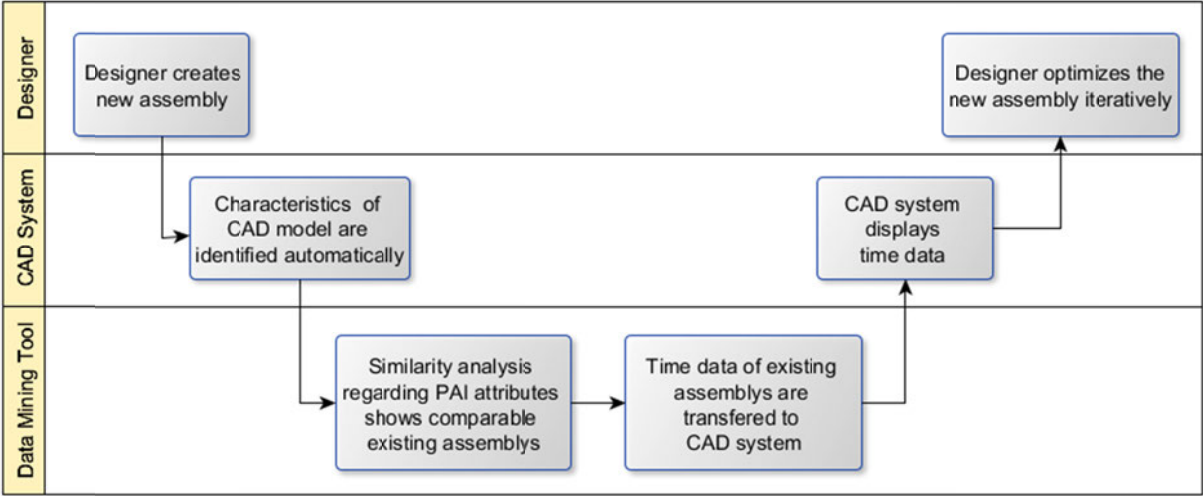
Designer

Designer creates new assembly

Designer optimizes the new assembly iteratively

CAD System

Characteristics of CAD model are identified automatically

CAD system displays time data

Data Mining Tool

Similarity analysis regarding PAI attributes shows comparable existing assemblys

Time data of existing assemblys are transfered to CAD system